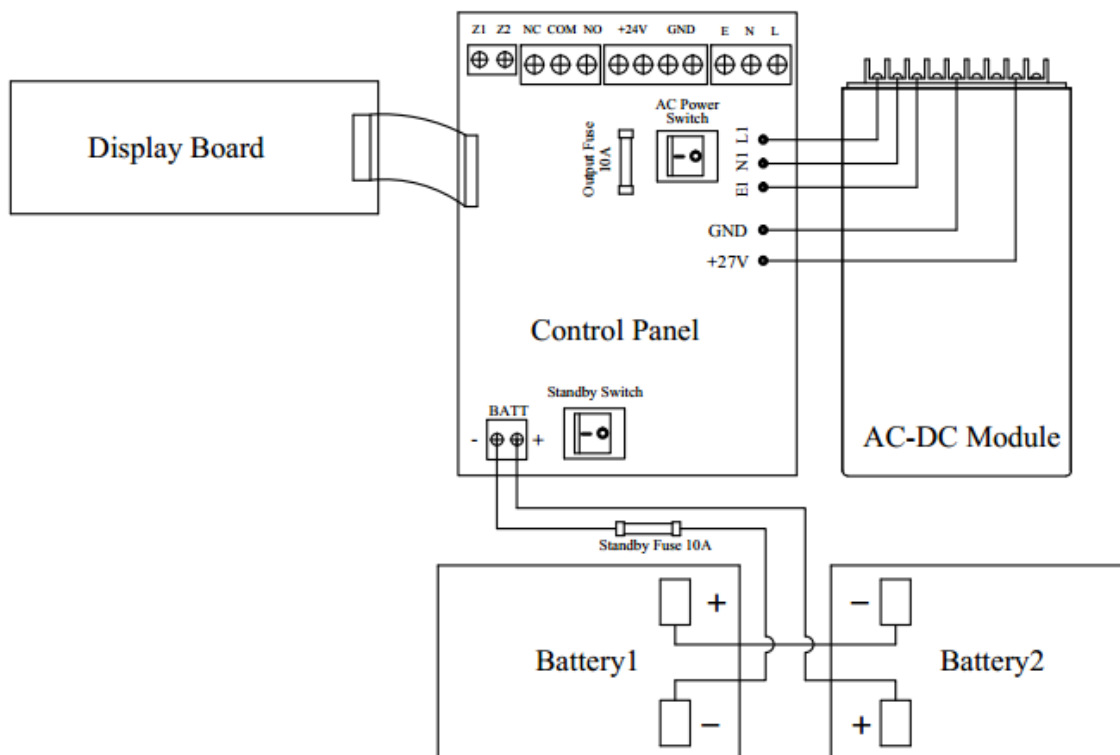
Z1 Z2 NC COM NO +24V GND E N L

Display Board

Output Fuse 10A

AC Power Switch

L1
N1
E1

GND
+27V

Control Panel

BATT
- +

Standby Switch

AC-DC Module

Standby Fuse 10A

+
Battery1
−

−
Battery2
+